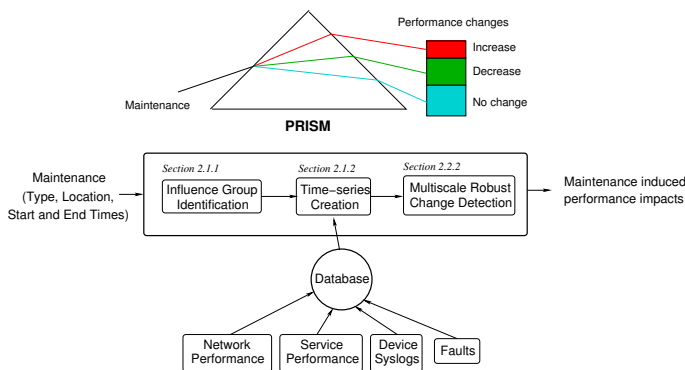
Performance changes

Increase

Decrease

No change

Maintenance

PRISM

Maintenance (Type, Location, Start and End Times)

Section 2.1.1

Influence Group Identification

Section 2.1.2

Time−series Creation

Section 2.2.2

Multiscale Robust Change Detection

Maintenance induced performance impacts

Database

Network Performance

Service Performance

Device Syslogs

Faults